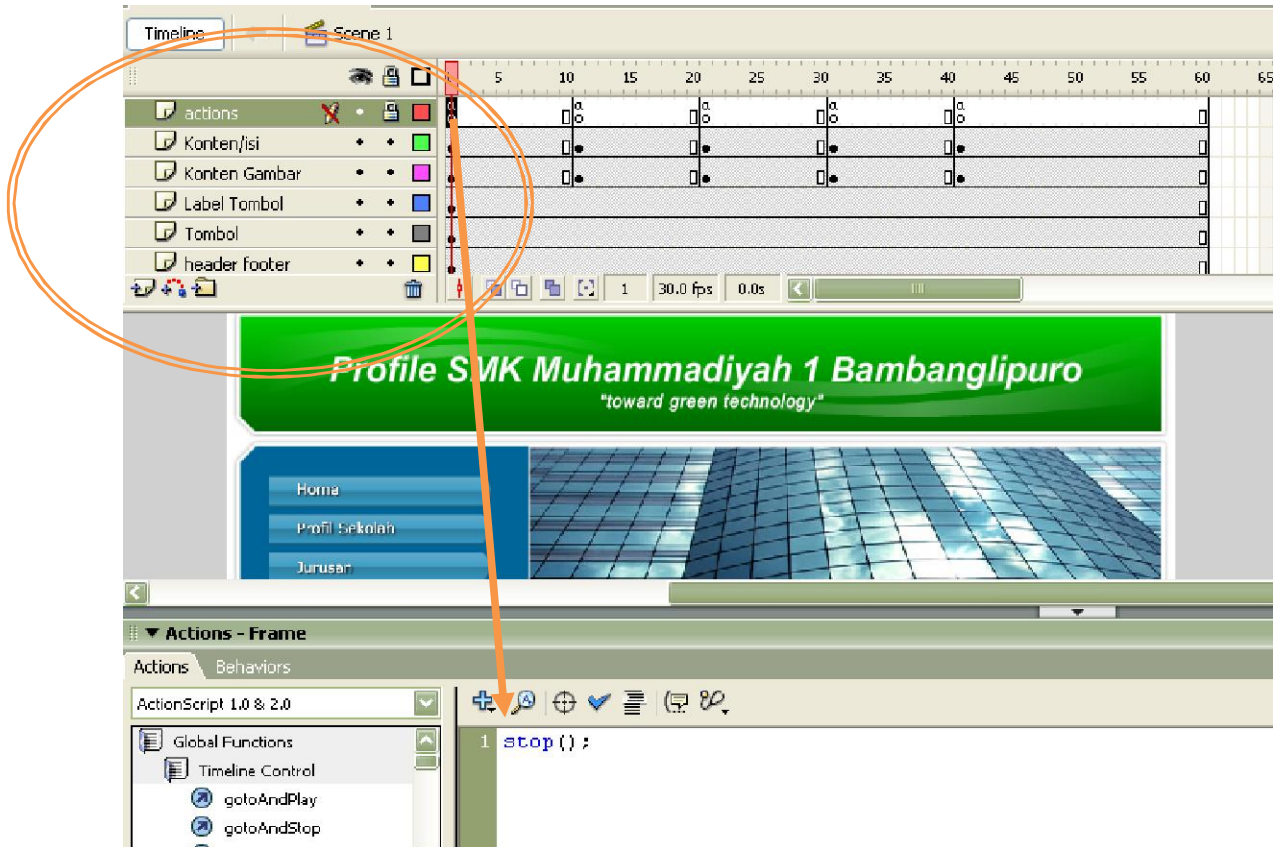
Timeline Scene 1

5 10 15 20 25 30 35 40 45 50 55 60 65

actions
Konten/isi
Konten Gambar
Label Tombol
Tombol
header footer

1 30.0 fps 0.0s

Profile SMK Muhammadiyah 1 Bambanglipuro
"toward green technology"

Homa
Profil Sekolah
Jurusan

Actions - Frame
Actions Behaviors
ActionScript 1.0 & 2.0
Global Functions
Timeline Control
gotoAndPlay
gotoAndStop

1 stop();